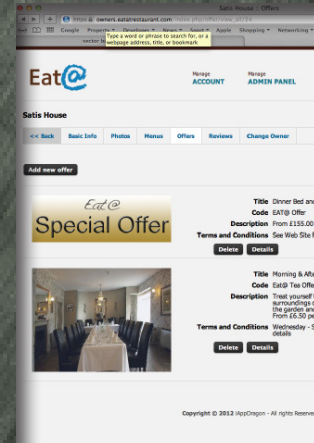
Satis House - Offers

https owners.eatatrestaurant.com/index.php/offer/view_all/34

Google Projects News Sport Apple Shopping Networking

Type a word or phrase to search for, or a webpage address, title, or bookmark

Eat@

Manage ACCOUNT

Manage ADMIN PANEL

Satis House

<< Back | Basic Info | Photos | Menus | Offers | Reviews | Change Owner

Add new offer

Eat@ Special Offer

Title Dinner Bed and
Code EAT@ Offer
Description From £155.00
Terms and Conditions See Web Site f

Delete Details

Title Morning & Afte
Code Eat@ Tea Offe
Description Treat yourself surroundings o the garden and From £6.50 pe
Terms and Conditions Wednesday - S details

Delete Details

Copyright © 2012 iAppDragon - All rights Reserve